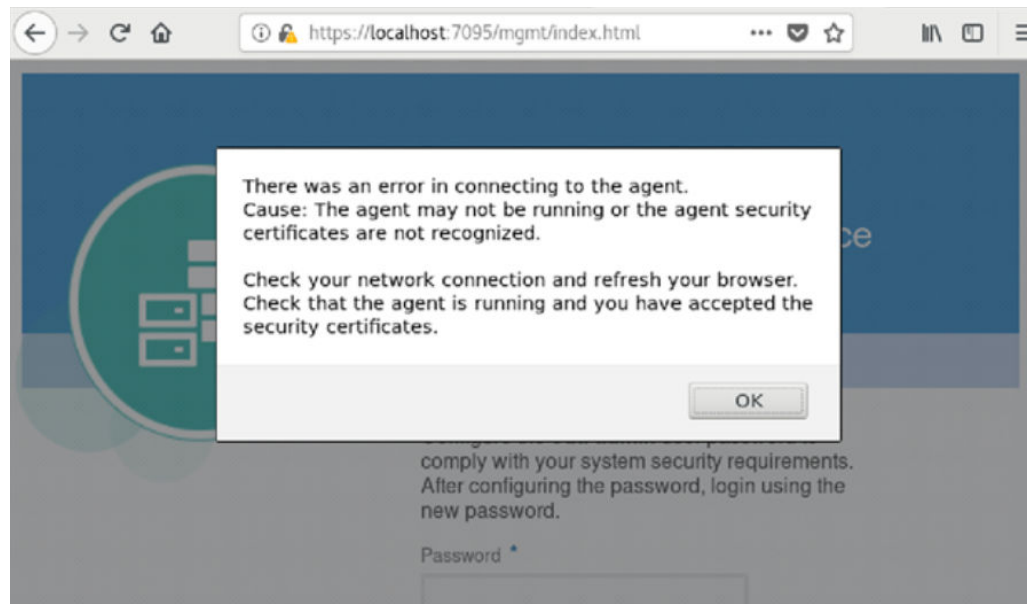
https://localhost:7095/mgmt/index.html

ce

There was an error in connecting to the agent.
Cause: The agent may not be running or the agent security certificates are not recognized.

Check your network connection and refresh your browser. Check that the agent is running and you have accepted the security certificates.

OK

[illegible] comply with your system security requirements. After configuring the password, login using the new password.

Password *